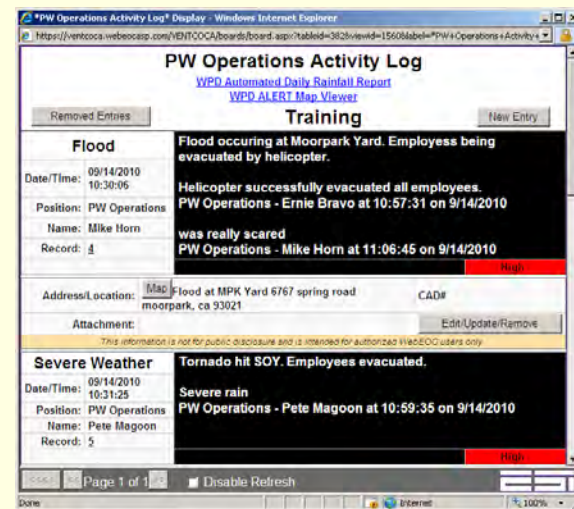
*PW Operations Activity Log* Display - Windows Internet Explorer

https://ventcoca.webeocasp.com/VENTCOCA/boards/board.aspx?tableid=3828viewid=15608label=*PW+Operations+Activity+

PW Operations Activity Log

WPD Automated Daily Rainfall Report

WPD ALERT Map Viewer

Removed Entries

Training

New Entry

Flood

Date/Time: 09/14/2010 10:30:06

Position: PW Operations

Name: Mike Horn

Record: 4

Flood occuring at Moorpark Yard. Employess being evacuated by helicopter.

Helicopter successfully evacuated all employees.
PW Operations - Ernie Bravo at 10:57:31 on 9/14/2010

was really scared
PW Operations - Mike Horn at 11:06:45 on 9/14/2010

High

Address/Location: Map Flood at MPK Yard 6767 spring road moorpark, ca 93021

CAD#

Attachment:

Edit/Update/Remove

This information is not for public disclosure and is intended for authorized WebEOC users only

Severe Weather

Date/Time: 09/14/2010 10:31:25

Position: PW Operations

Name: Pete Magoon

Record: 5

Tornado hit SOY. Employees evacuated.

Severe rain
PW Operations - Pete Magoon at 10:59:35 on 9/14/2010

High

Page 1 of 1

Disable Refresh

Done

Internet

100%